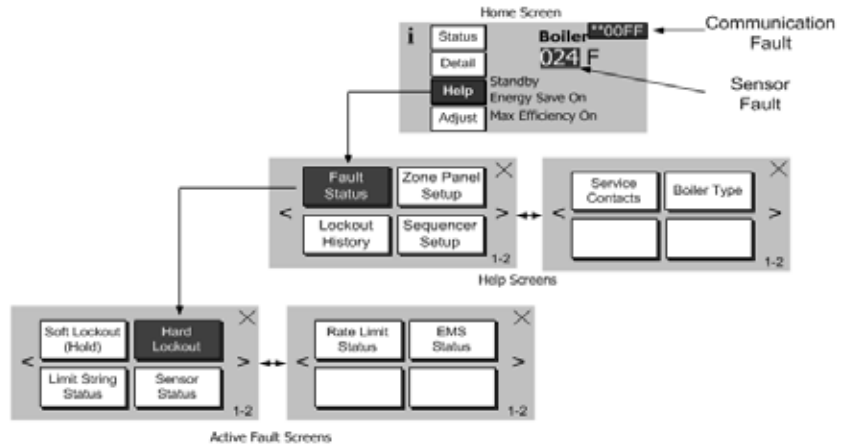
Home Screen

i

Status

Detail

Help

Adjust

Boiler

**00FF

024 F

Standby

Energy Save On

Max Efficiency On

Communication Fault

Sensor Fault

Fault Status

Zone Panel Setup

Lockout History

Sequencer Setup

<

>

1-2

Service Contacts

Boiler Type

<

>

1-2

Help Screens

Soft Lockout (Hold)

Hard Lockout

Limit String Status

Sensor Status

<

>

1-2

Rate Limit Status

EMS Status

<

>

1-2

Active Fault Screens